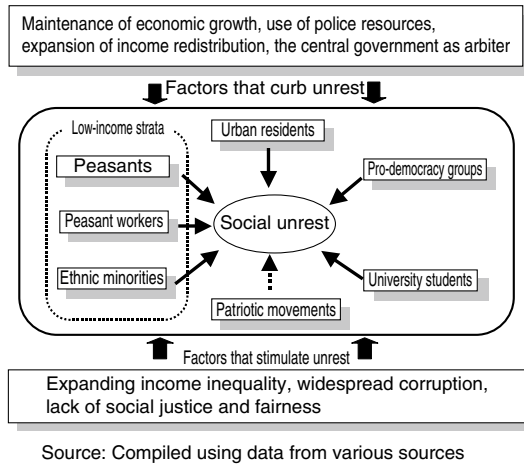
Maintenance of economic growth, use of police resources, expansion of income redistribution, the central government as arbiter

Factors that curb unrest

Low-income strata

Peasants

Peasant workers

Ethnic minorities

Urban residents

Pro-democracy groups

Social unrest

University students

Patriotic movements

Factors that stimulate unrest

Expanding income inequality, widespread corruption, lack of social justice and fairness

Source: Compiled using data from various sources